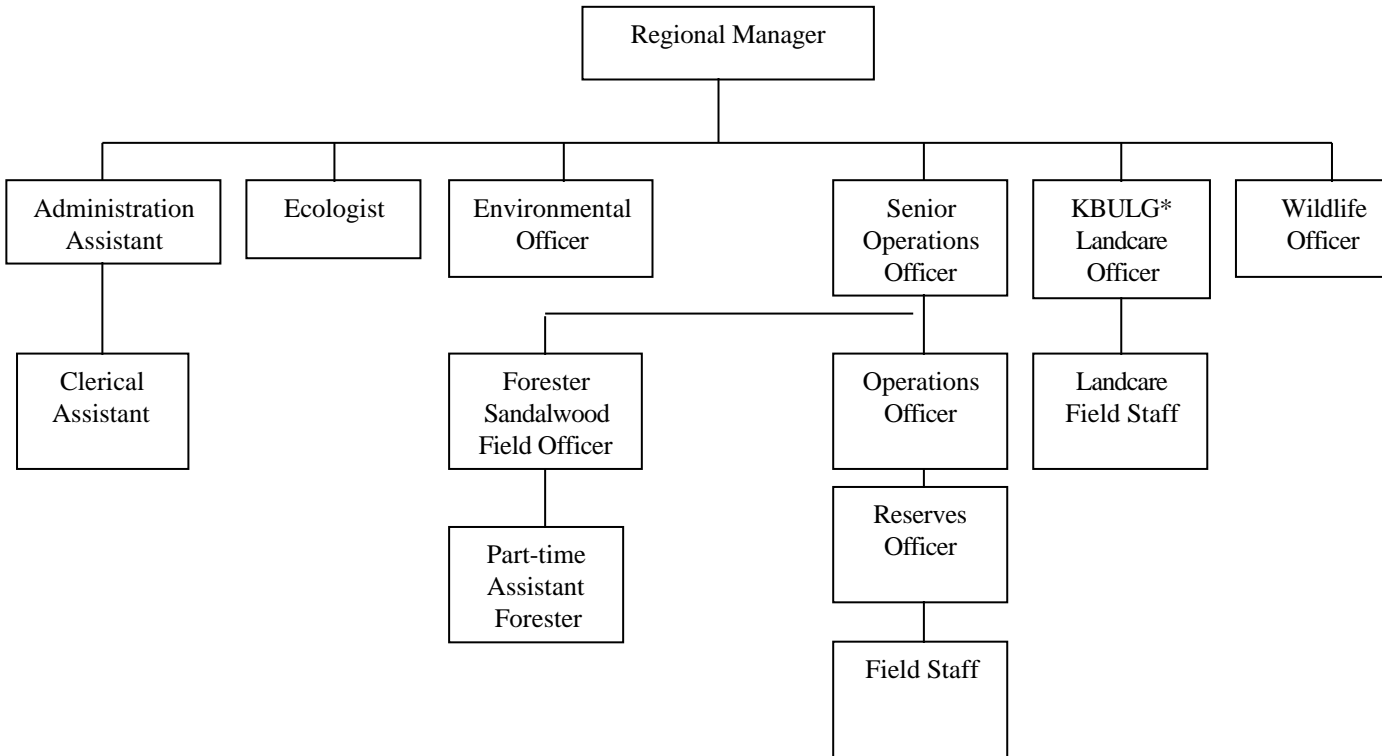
Regional Manager

Administration Assistant

Ecologist

Environmental Officer

Senior Operations Officer

KBULG* Landcare Officer

Wildlife Officer

Clerical Assistant

Forester Sandalwood Field Officer

Operations Officer

Landcare Field Staff

Part-time Assistant Forester

Reserves Officer

Field Staff